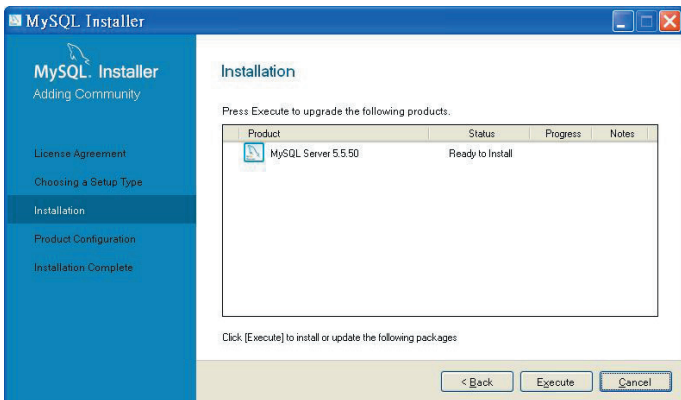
MySQL Installer

MySQL. Installer
Adding Community

License Agreement
Choosing a Setup Type
Installation
Product Configuration
Installation Complete

Installation

Press Execute to upgrade the following products.

| Product | Status | Progress | Notes |
|---|---|---|---|
| MySQL Server 5.5.50 | Ready to Install | | |

Click [Execute] to install or update the following packages

< Back
Execute
Cancel